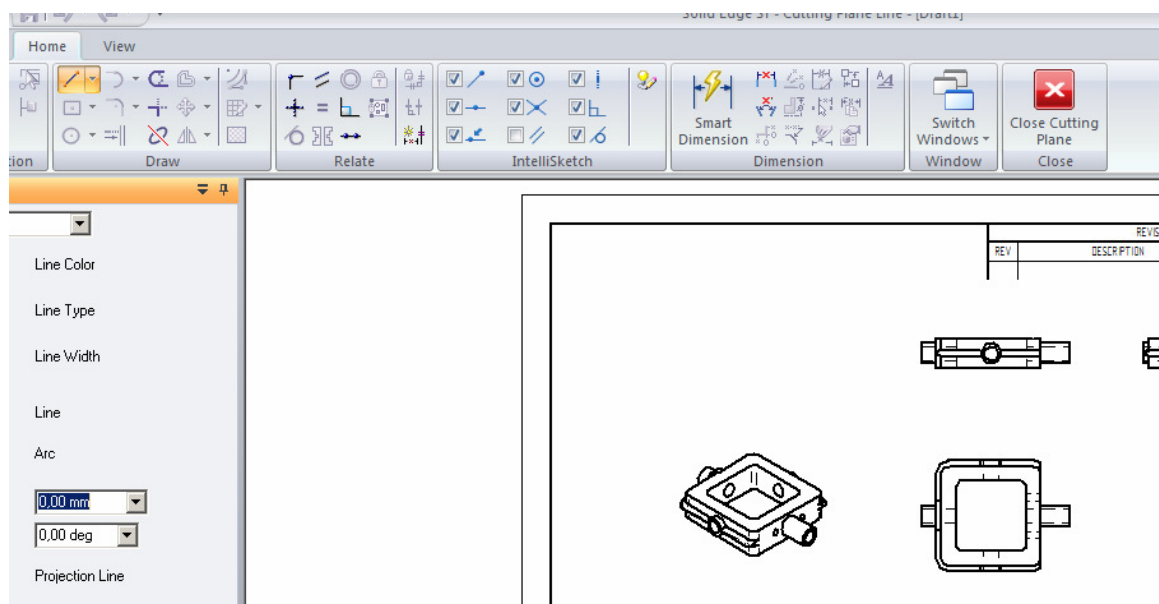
Solid Edge ST - Cutting Plane Line - [Draft1]

Home View

tion Draw Relate IntelliSketch

Smart Dimension

Dimension

Switch Windows

Window

Close Cutting Plane

Close

Line Color

Line Type

Line Width

Line

Arc

0,00 mm

0,00 deg

Projection Line

REVIS

REV DESCRIPTION